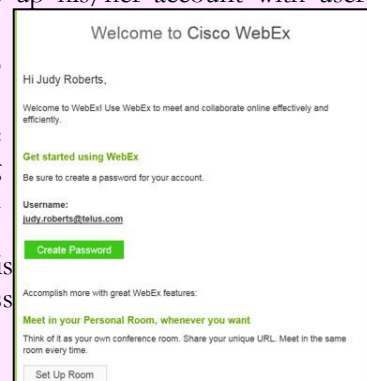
up his/her account with user

Welcome to Cisco WebEx

Hi Judy Roberts,

Welcome to WebEx! Use WebEx to meet and collaborate online effectively and efficiently.

Get started using WebEx

Be sure to create a password for your account.

Username:
judy.roberts@telus.com

Create Password

Accomplish more with great WebEx features:

Meet in your Personal Room, whenever you want

Think of it as your own conference room. Share your unique URL. Meet in the same room every time.

Set Up Room